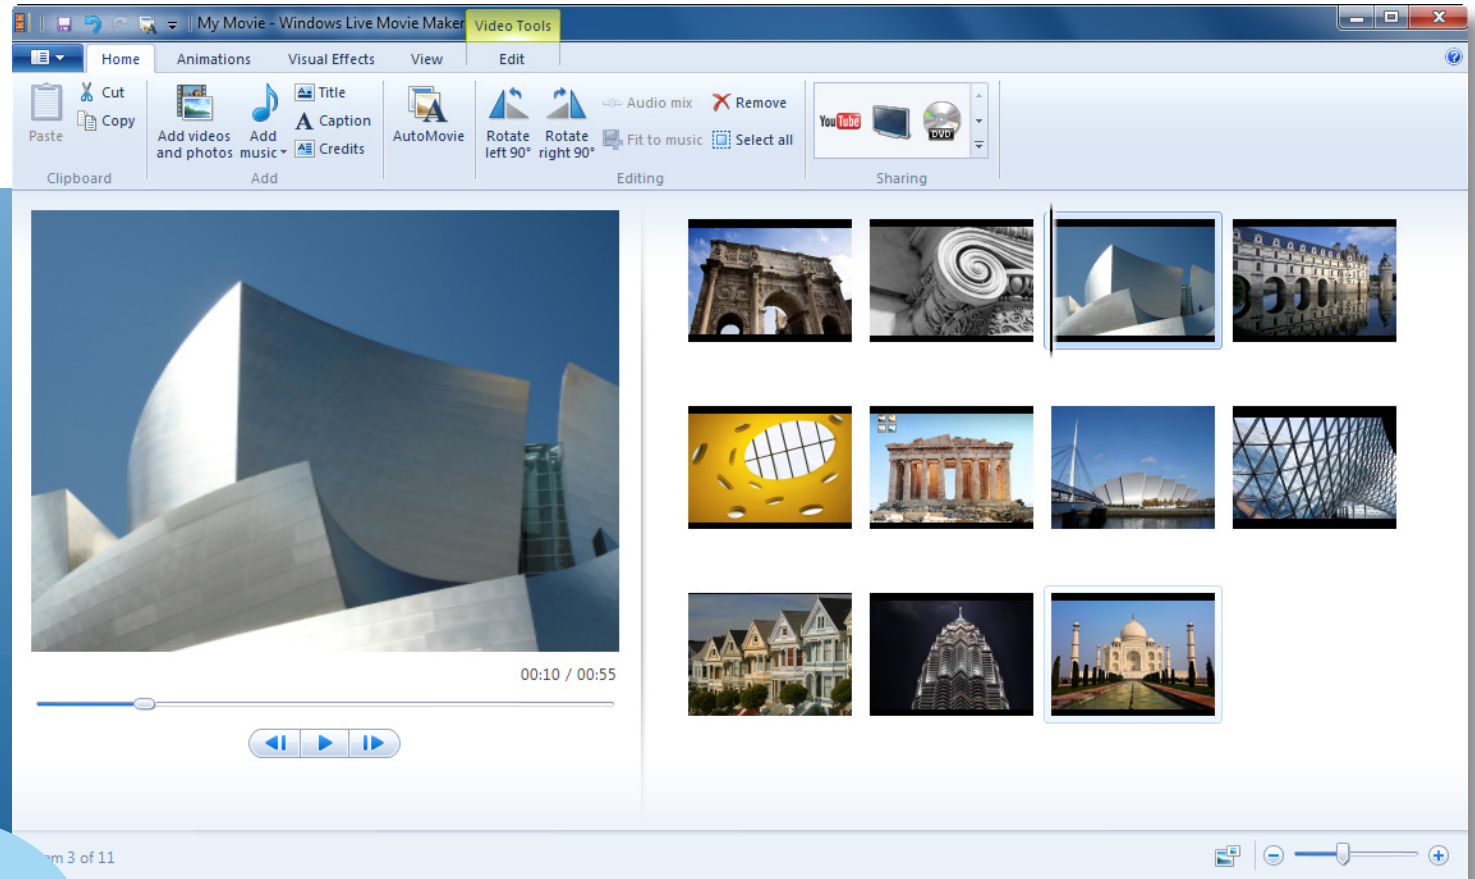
My Movie - Windows Live Movie Maker | Video Tools

Home Animations Visual Effects View Edit

Paste Cut Copy
Clipboard

Add videos and photos Add music Title Caption Credits
Add

AutoMovie

Rotate left 90° Rotate right 90° Audio mix Fit to music Remove Select all
Editing

YouTube DVD
Sharing

00:10 / 00:55

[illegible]m 3 of 11